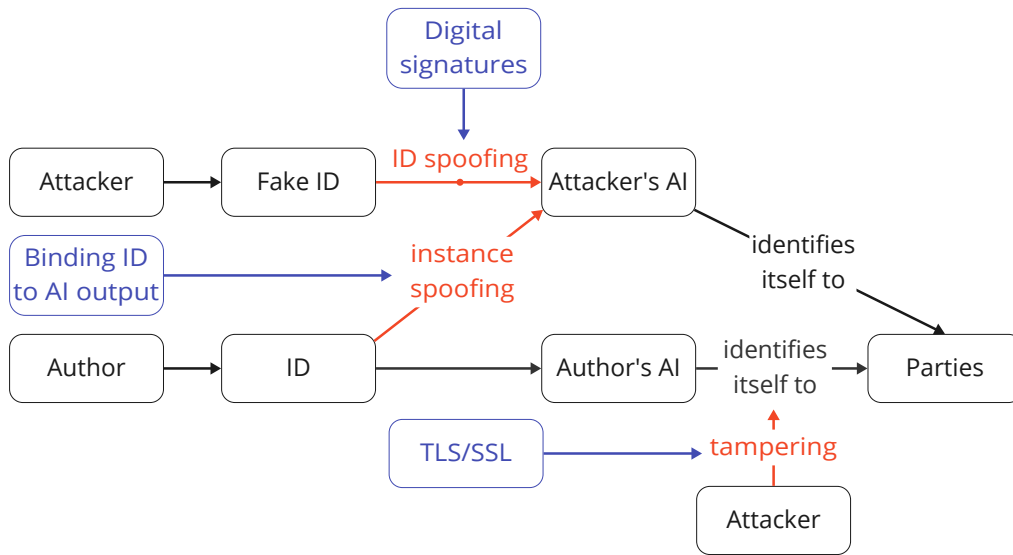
Digital signatures

Attacker

Fake ID

ID spoofing

Attacker's AI

Binding ID to AI output

instance spoofing

identifies itself to

Author

ID

Author's AI

identifies itself to

Parties

TLS/SSL

tampering

Attacker